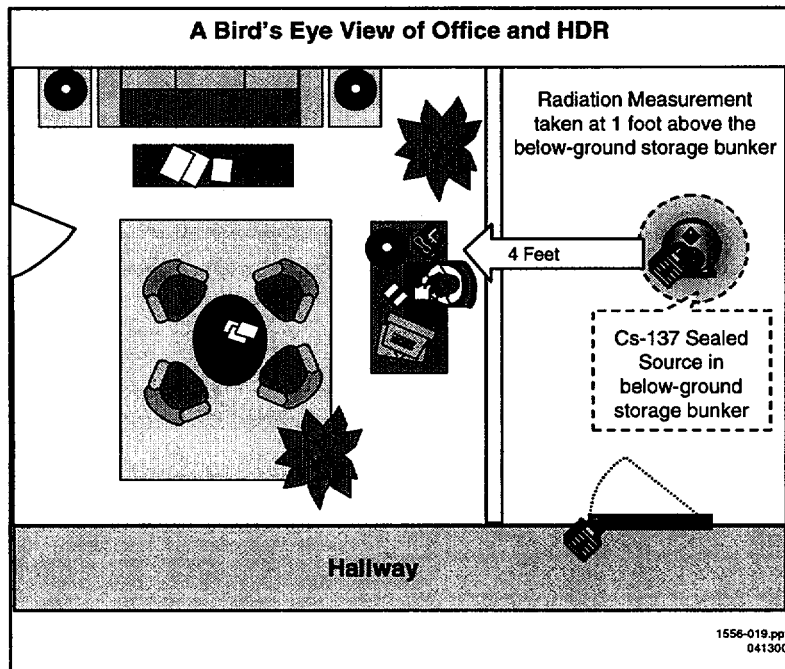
A Bird's Eye View of Office and HDR

Radiation Measurement taken at 1 foot above the below-ground storage bunker

4 Feet

Cs-137 Sealed Source in below-ground storage bunker

Hallway

1556-019.pp
04130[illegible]